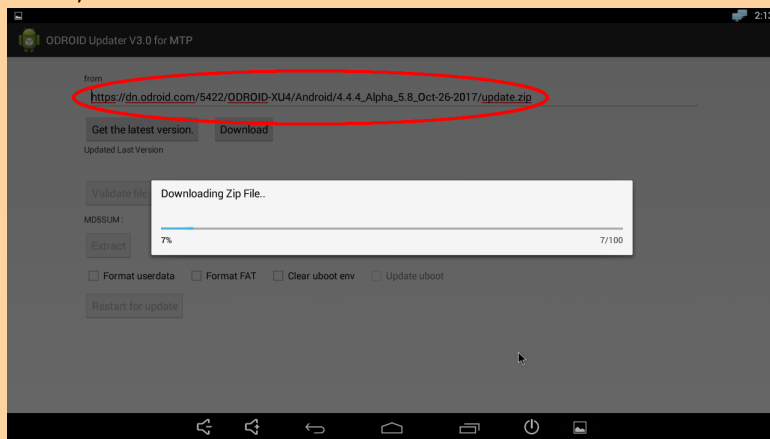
2:13

ODROID Updater V3.0 for MTP

from

https://dn.odroid.com/5422/ODROID-XU4/Android/4.4.4_Alpha_5.8_Oct-26-2017/update.zip

Get the latest version.

Download

Updated Last Version

Validate file

MD5SUM :

Extract

Downloading Zip File..

7%

7/100

Format userdata

Format FAT

Clear uboot env

Update uboot

Restart for update